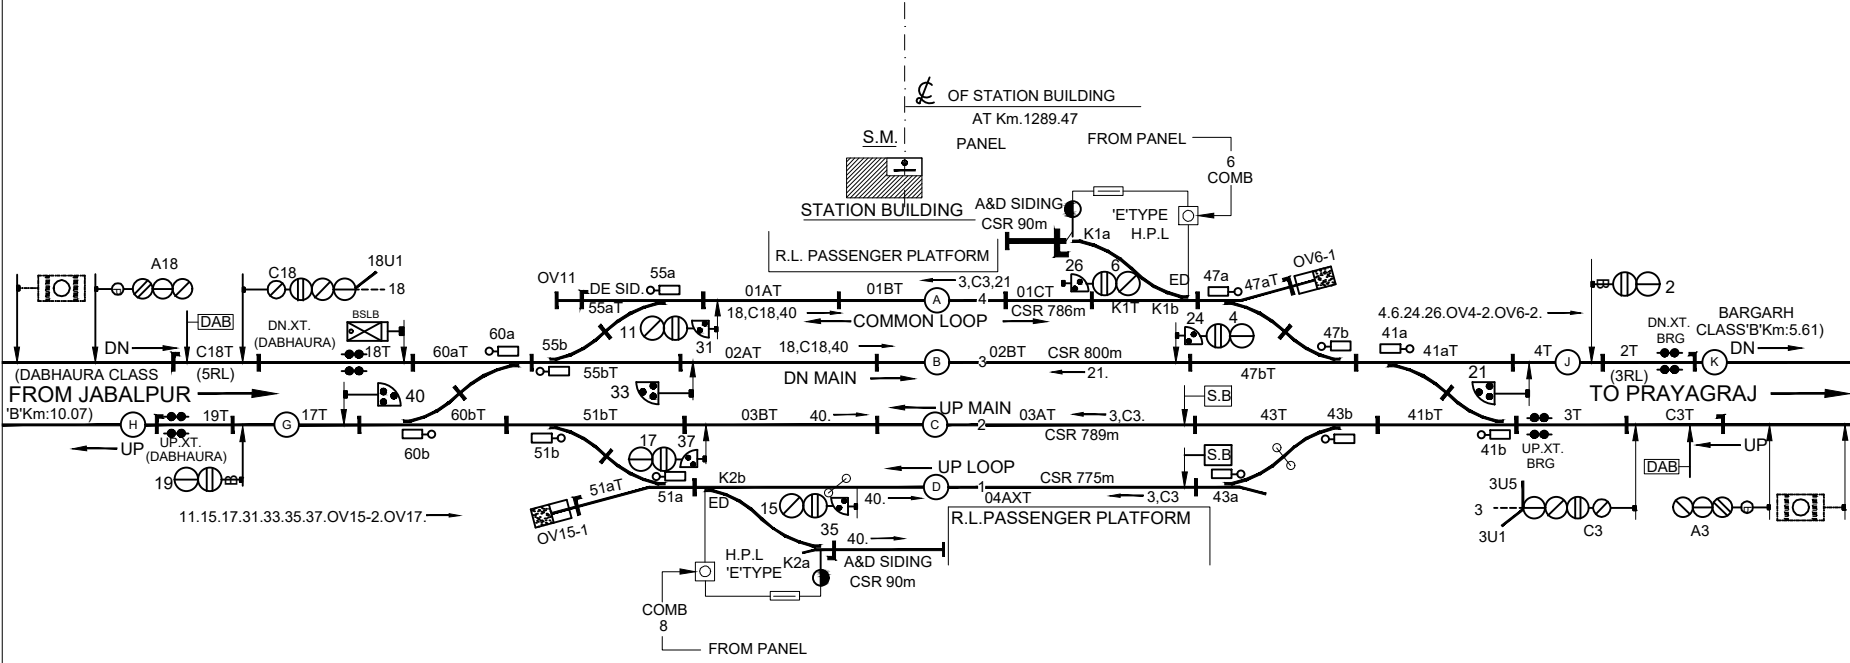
℄ OF STATION BUILDING
AT Km.1289.47

S.M.

PANEL

FROM PANEL
6
COMB

STATION BUILDING

A&D SIDING
CSR 90m

'E'TYPE
H.P.L

K1a

R.L. PASSENGER PLATFORM

A18

C18

18U1
18

OV11
DE SID.
55a
55aT

01AT
01BT
3,C3,21
A
4
01CT
26
6
ED
47a
47aT
OV6-1

DAB

DN.XT.
(DABHAURA)

BSLB

18,C18,40
COMMON LOOP
CSR 786m
K1T
K1b
24
4
47b
4.6.24.26.OV4-2.OV6-2.
2
BARGARH
CLASS'B'Km:5.61)

DN
C18T
(5RL)
18T
60aT
60a
55b
11
31
02AT
18,C18,40
B
3
02BT
CSR 800m
41a
41aT
4T
J
2T
(3RL)
K
DN.XT.
BRG
DN

(DABHAURA CLASS
'B'Km:10.07)
FROM JABALPUR
40
55bT
33
DN MAIN
21.
47bT
21
TO PRAYAGRAJ

H
19T
G
17T
60bT
51bT
03BT
40.
UP MAIN
C
2
03AT
3,C3.
CSR 789m
S.B
43T
43b
41bT
41b
3T
C3T
UP.XT.
BRG

UP
UP.XT.
(DABHAURA)
60b
51b
17
37
UP LOOP
S.B
UP
DAB

19
K2b
CSR 775m
51aT
51a
ED
15
40.
D
1
04AXT
3,C3
43a
3U5

11.15.17.31.33.35.37.OV15-2.OV17.
OV15-1
35
R.L.PASSENGER PLATFORM
3
3U1
C3
A3

40.
H.P.L
'E'TYPE
K2a
A&D SIDING
CSR 90m

COMB
8
FROM PANEL